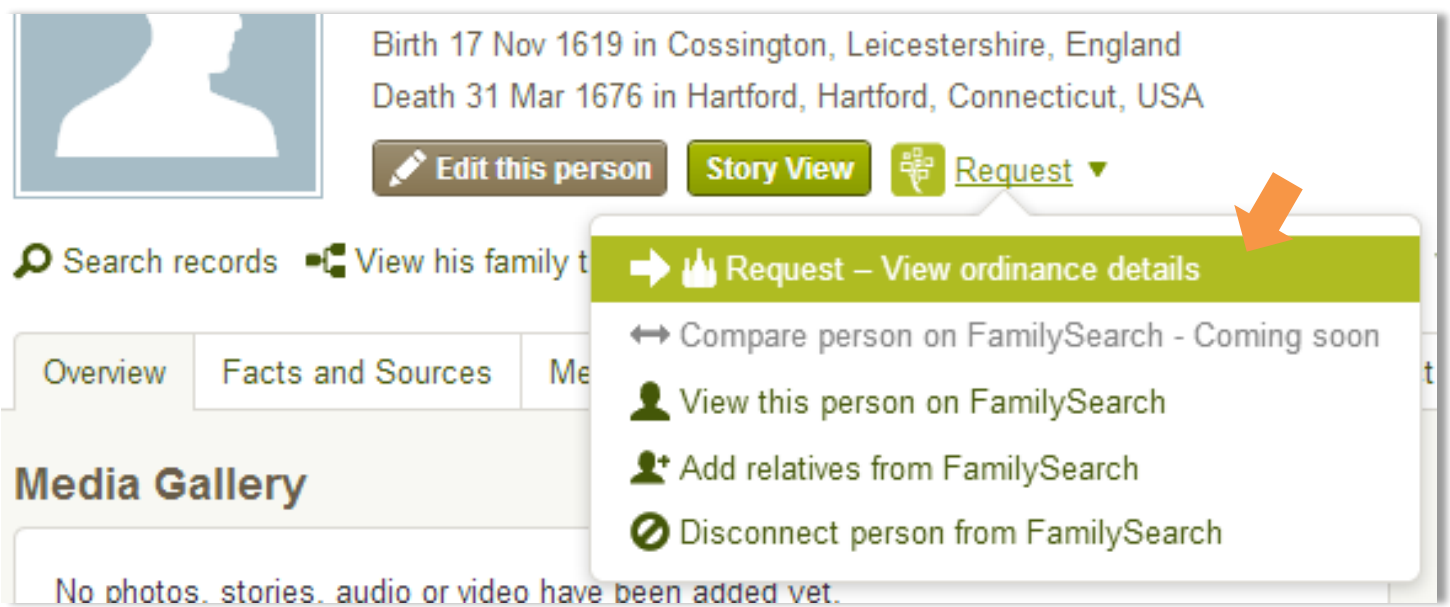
Birth 17 Nov 1619 in Cossington, Leicestershire, England
Death 31 Mar 1676 in Hartford, Hartford, Connecticut, USA

Edit this person
Story View
Request

Search records
View his family t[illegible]

Request – View ordinance details
Compare person on FamilySearch - Coming soon
View this person on FamilySearch
Add relatives from FamilySearch
Disconnect person from FamilySearch

Overview
Facts and Sources
Me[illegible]

Media Gallery

No photos, stories, audio or video have been added yet.